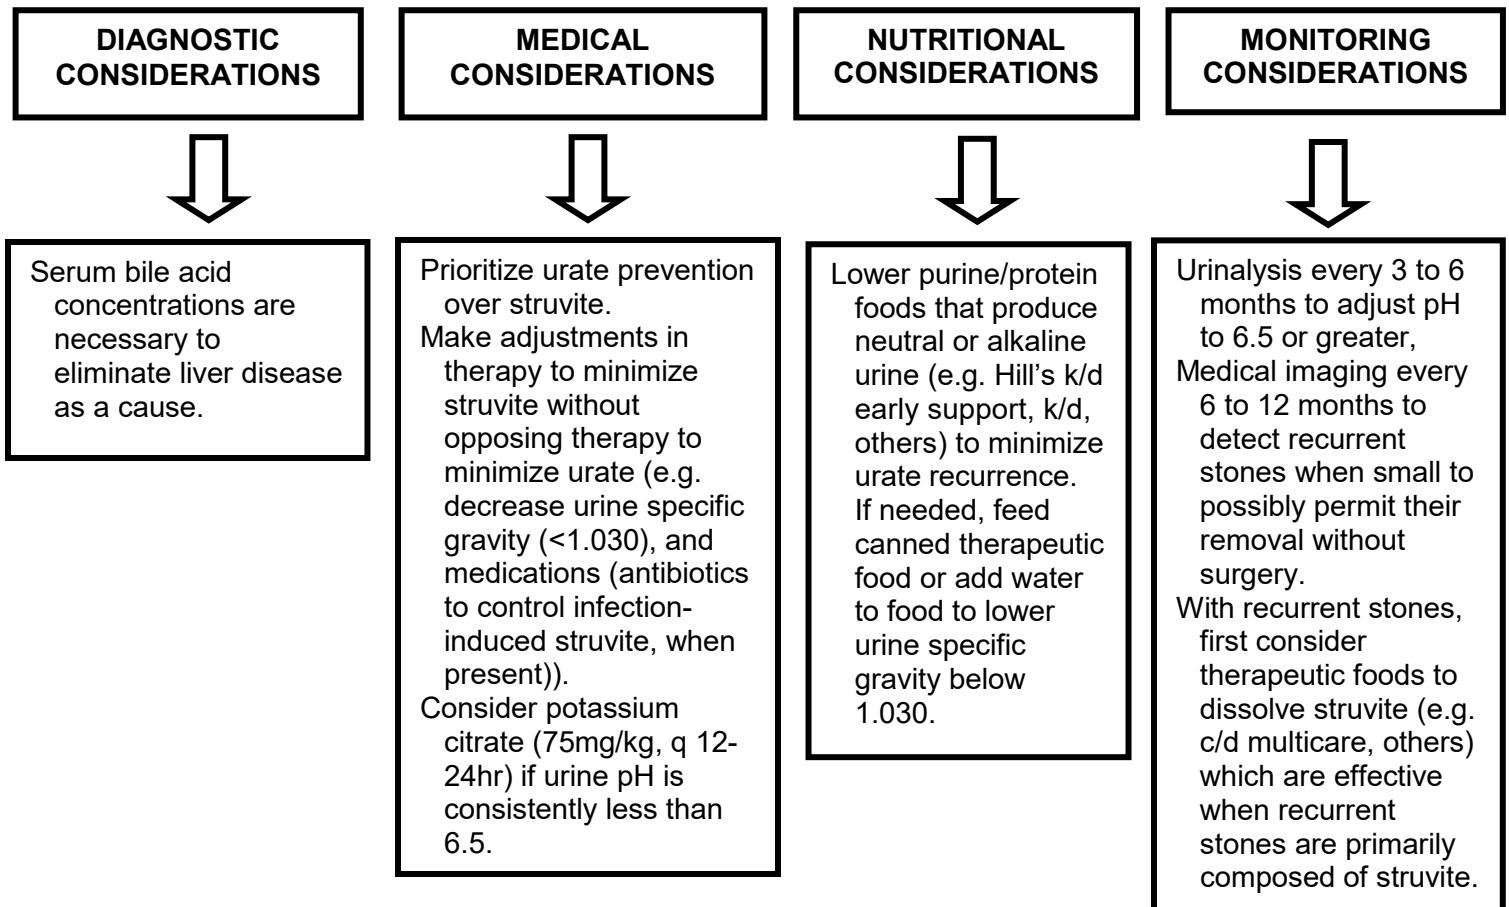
DIAGNOSTIC CONSIDERATIONS

Serum bile acid concentrations are necessary to eliminate liver disease as a cause.

MEDICAL CONSIDERATIONS

Prioritize urate prevention over struvite.
Make adjustments in therapy to minimize struvite without opposing therapy to minimize urate (e.g. decrease urine specific gravity (<1.030), and medications (antibiotics to control infection-induced struvite, when present)).
Consider potassium citrate (75mg/kg, q 12-24hr) if urine pH is consistently less than 6.5.

NUTRITIONAL CONSIDERATIONS

Lower purine/protein foods that produce neutral or alkaline urine (e.g. Hill's k/d early support, k/d, others) to minimize urate recurrence.
If needed, feed canned therapeutic food or add water to food to lower urine specific gravity below 1.030.

MONITORING CONSIDERATIONS

Urinalysis every 3 to 6 months to adjust pH to 6.5 or greater,
Medical imaging every 6 to 12 months to detect recurrent stones when small to possibly permit their removal without surgery.
With recurrent stones, first consider therapeutic foods to dissolve struvite (e.g. c/d multicare, others) which are effective when recurrent stones are primarily composed of struvite.